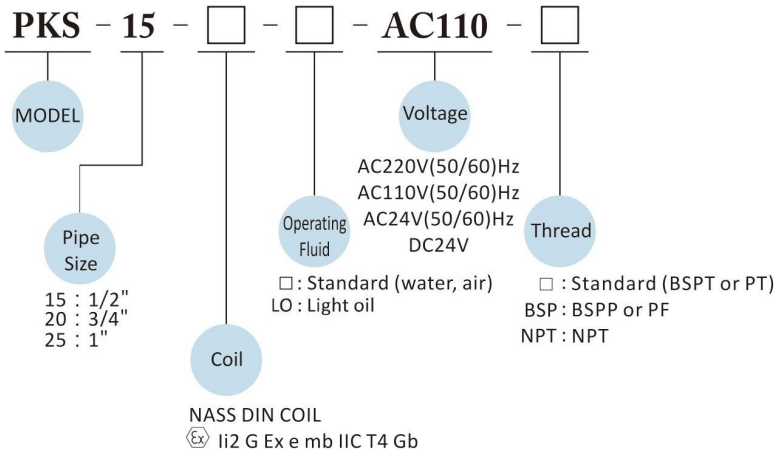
PKS - 15 - □ - □ - AC110 - □

MODEL

Pipe Size
15 : 1/2"
20 : 3/4"
25 : 1"

Coil
NASS DIN COIL
Ex Ii2 G Ex e mb IIC T4 Gb

Operating Fluid
□ : Standard (water, air)
LO : Light oil

Voltage
AC220V(50/60)Hz
AC110V(50/60)Hz
AC24V(50/60)Hz
DC24V

Thread
□ : Standard (BSPT or PT)
BSP : BSPP or PF
NPT : NPT